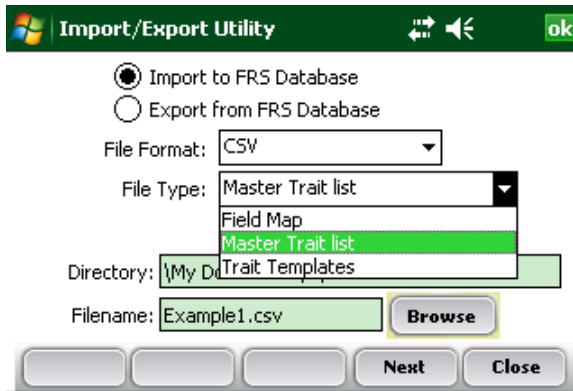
Import/Export Utility

ok

Import to FRS Database

Export from FRS Database

File Format: CSV

File Type: Master Trait list

Field Map

Master Trait list

Trait Templates

Directory: \My Do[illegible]

Filename: Example1.csv

Browse

Next

Close